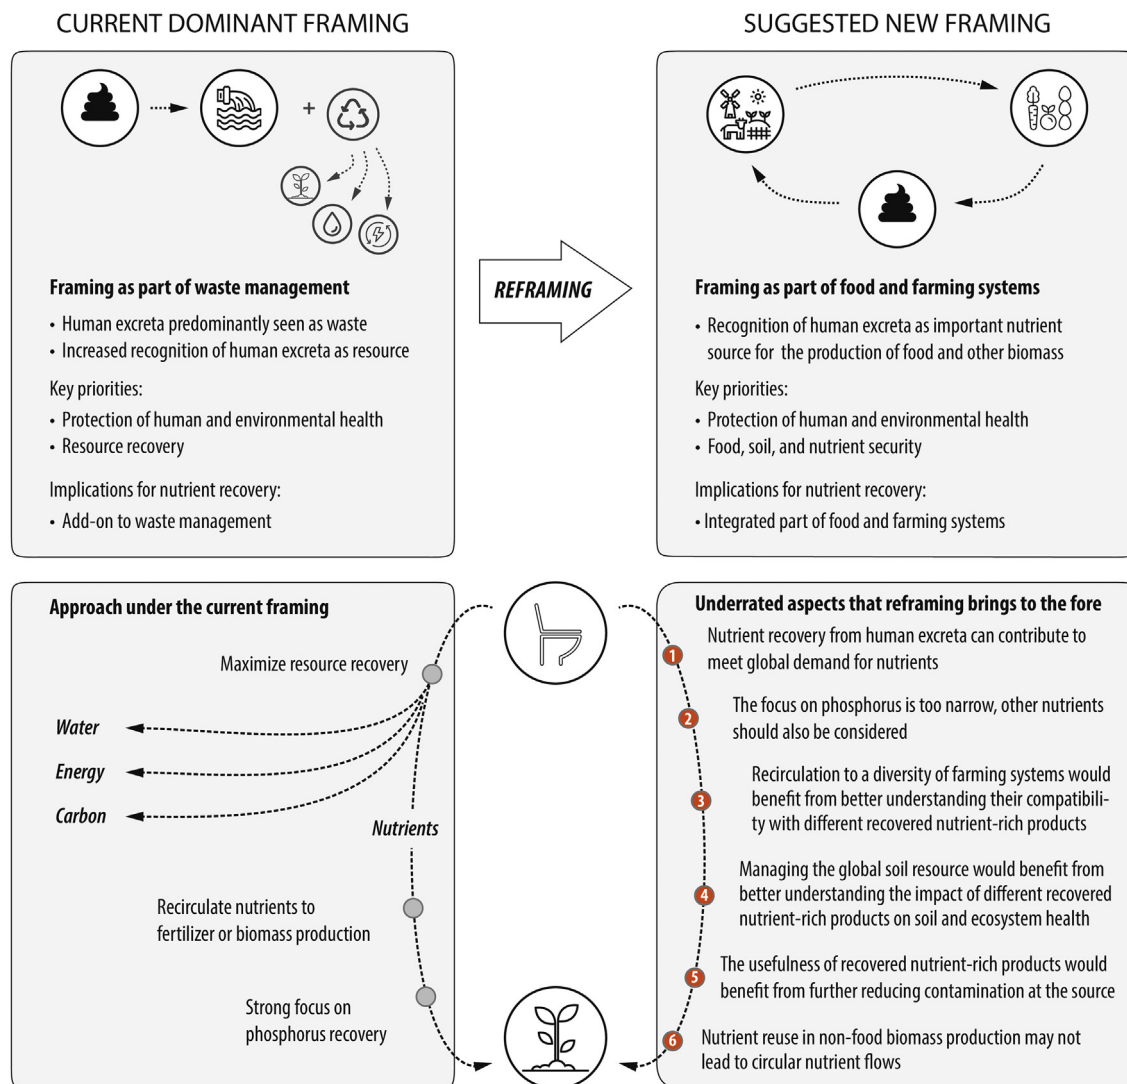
CURRENT DOMINANT FRAMING

SUGGESTED NEW FRAMING

Framing as part of waste management

• Human excreta predominantly seen as waste
• Increased recognition of human excreta as resource

Key priorities:

• Protection of human and environmental health
• Resource recovery

Implications for nutrient recovery:

• Add-on to waste management

REFRAMING

Framing as part of food and farming systems

• Recognition of human excreta as important nutrient source for the production of food and other biomass

Key priorities:

• Protection of human and environmental health
• Food, soil, and nutrient security

Implications for nutrient recovery:

• Integrated part of food and farming systems

Approach under the current framing

Maximize resource recovery

Water

Energy

Carbon

Nutrients

Recirculate nutrients to fertilizer or biomass production

Strong focus on phosphorus recovery

Underrated aspects that reframing brings to the fore

1 Nutrient recovery from human excreta can contribute to meet global demand for nutrients

2 The focus on phosphorus is too narrow, other nutrients should also be considered

3 Recirculation to a diversity of farming systems would benefit from better understanding their compatibility with different recovered nutrient-rich products

4 Managing the global soil resource would benefit from better understanding the impact of different recovered nutrient-rich products on soil and ecosystem health

5 The usefulness of recovered nutrient-rich products would benefit from further reducing contamination at the source

6 Nutrient reuse in non-food biomass production may not lead to circular nutrient flows